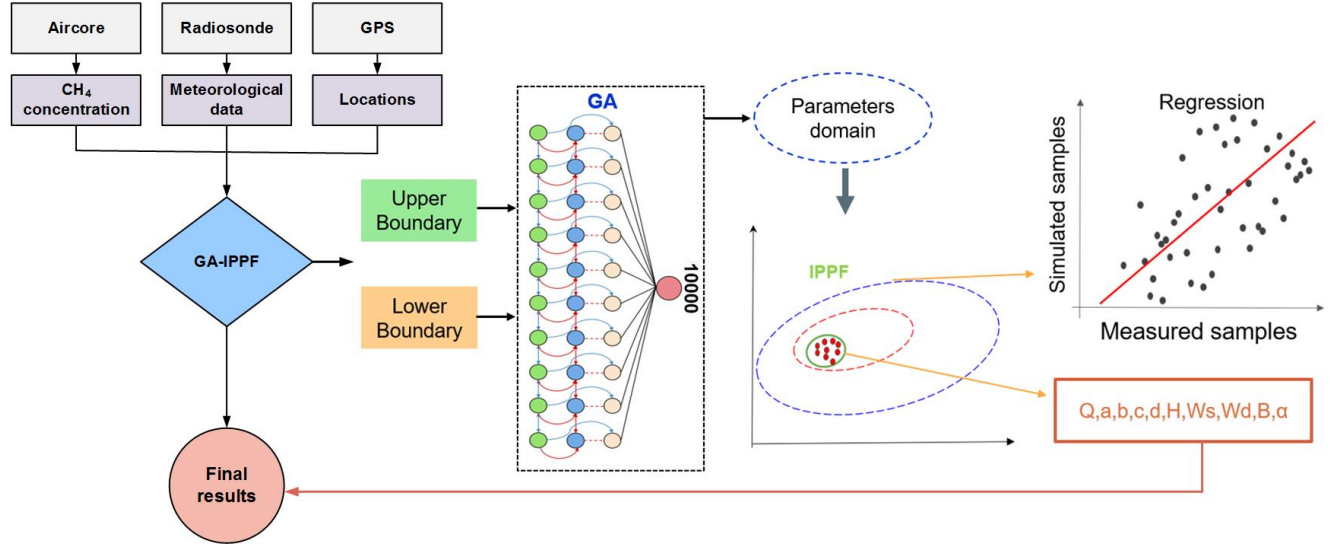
Aircore

Radiosonde

GPS

$CH_4$ concentration

Meteorological data

Locations

GA-IPPF

Final results

Upper Boundary

Lower Boundary

GA

10000

Parameters domain

IPPF

Regression

Simulated samples

Measured samples

Q,a,b,c,d,H,Ws,Wd,B,α